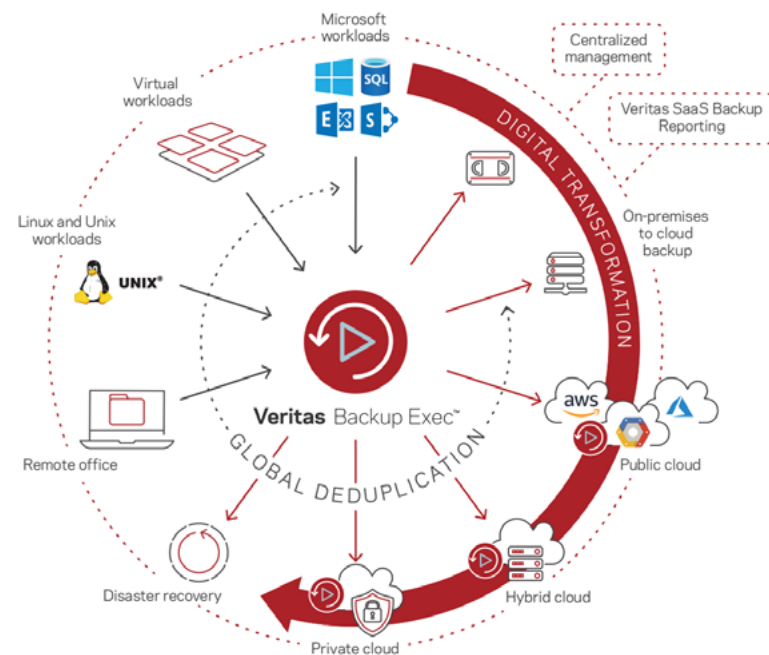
Microsoft workloads

SQL

E

S

Centralized management

Veritas SaaS Backup Reporting

Virtual workloads

DIGITAL TRANSFORMATION

On-premises to cloud backup

Linux and Unix workloads

UNIX®

Veritas Backup Exec™

aws

Remote office

GLOBAL DEDUPLICATION

Public cloud

Disaster recovery

Hybrid cloud

Private cloud